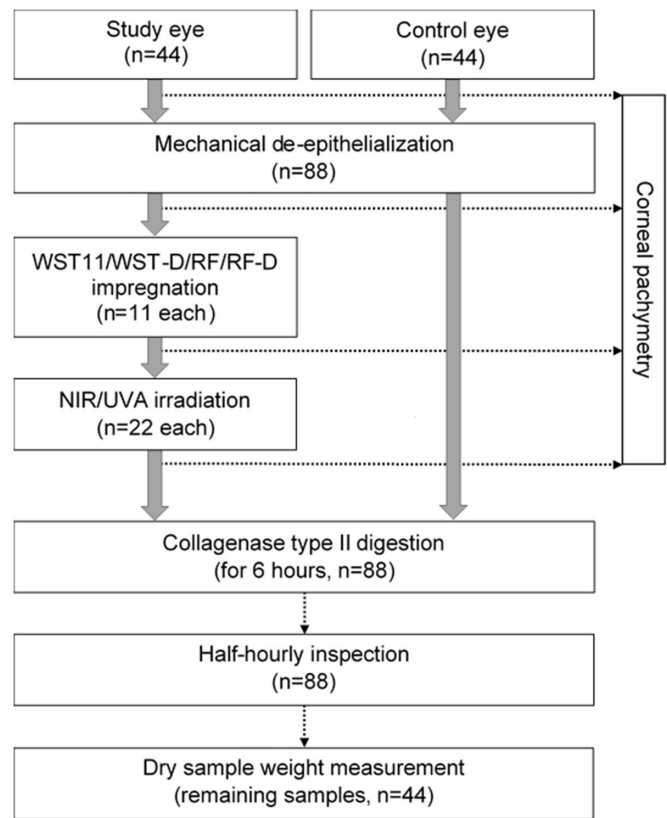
Study eye
(n=44)

Control eye
(n=44)

Mechanical de-epithelialization
(n=88)

WST11/WST-D/RF/RF-D impregnation
(n=11 each)

NIR/UVA irradiation
(n=22 each)

Corneal pachymetry

Collagenase type II digestion
(for 6 hours, n=88)

Half-hourly inspection
(n=88)

Dry sample weight measurement
(remaining samples, n=44)